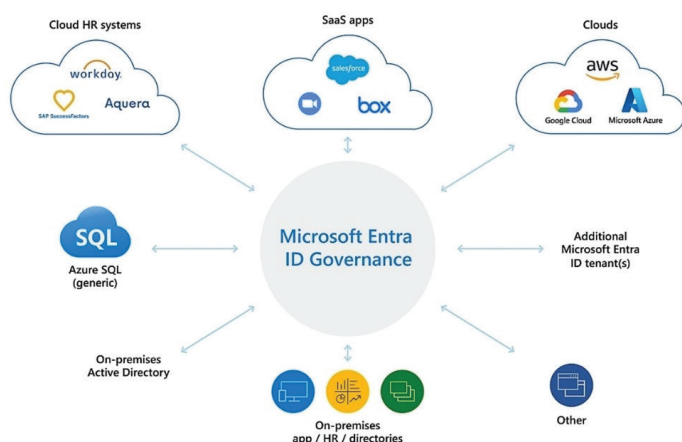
Cloud HR systems

workday.

SAP SuccessFactors

Aquera

SaaS apps

salesforce

box

Clouds

aws

Google Cloud

Microsoft Azure

SQL

Azure SQL (generic)

Microsoft Entra ID Governance

Additional Microsoft Entra ID tenant(s)

On-premises Active Directory

On-premises app / HR / directories

Other